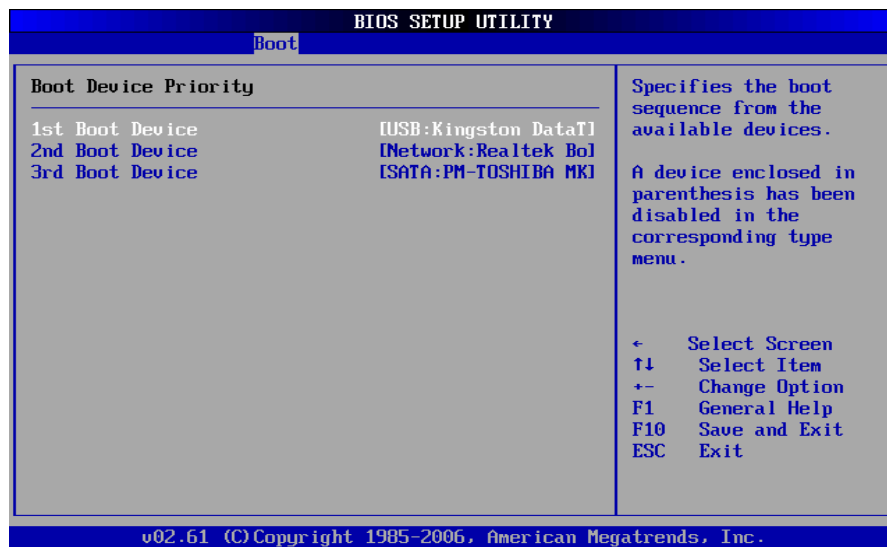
BIOS SETUP UTILITY

Boot

Boot Device Priority

1st Boot Device [USB:Kingston DataT]
2nd Boot Device [Network:Realtek Bo]
3rd Boot Device [SATA:PM-TOSHIBA MK]

Specifies the boot sequence from the available devices.

A device enclosed in parenthesis has been disabled in the corresponding type menu.

← Select Screen
↑↓ Select Item
+- Change Option
F1 General Help
F10 Save and Exit
ESC Exit

v02.61 (C)Copyright 1985-2006, American Megatrends, Inc.